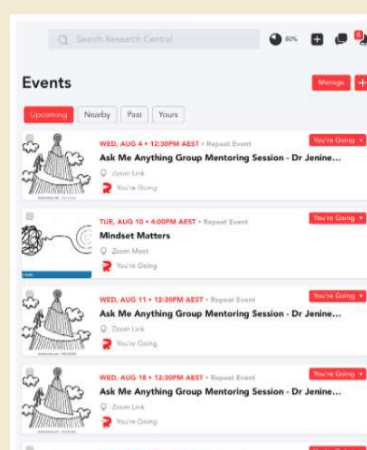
Search Research Central

80%

5

Events

Manage

+

Upcoming

Nearby

Past

Yours

WED, AUG 4 • 12:30PM AEST • Repeat Event

Ask Me Anything Group Mentoring Session - Dr Jenine...

Zoom Link

You're Going

You're Going

TUE, AUG 10 • 4:00PM AEST • Repeat Event

Mindset Matters

Zoom Meet

You're Going

You're Going

WED, AUG 11 • 12:30PM AEST • Repeat Event

Ask Me Anything Group Mentoring Session - Dr Jenine...

Zoom Link

You're Going

You're Going

WED, AUG 18 • 12:30PM AEST • Repeat Event

Ask Me Anything Group Mentoring Session - Dr Jenine...

Zoom Link

You're Going

You're Going